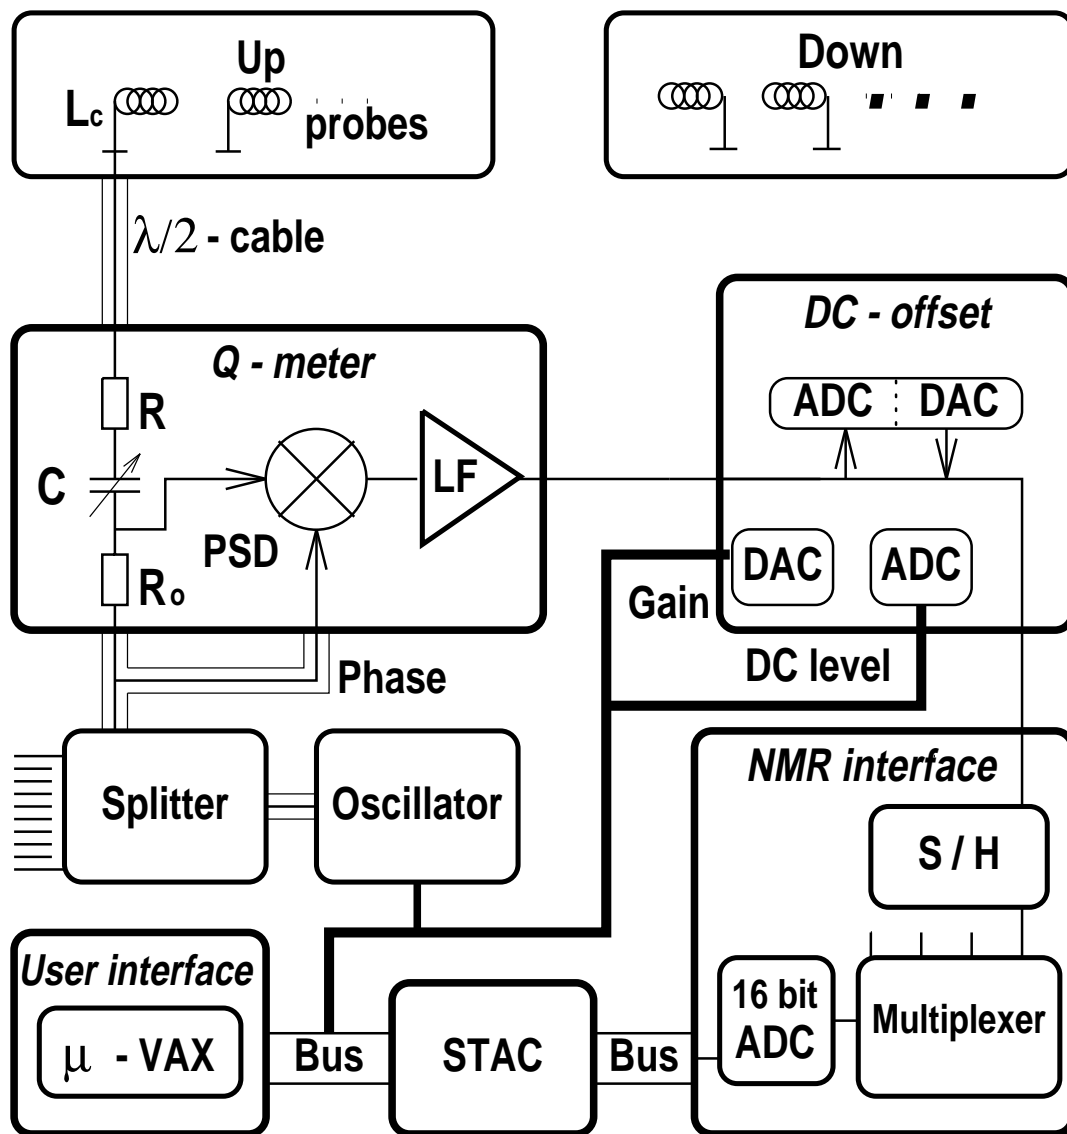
Up
$L_c$
probes

Down

$\lambda/2$ - cable

DC - offset
ADC DAC

Q - meter
R
C
PSD
LF
$R_o$

DAC
ADC
Gain
DC level
Phase

Splitter
Oscillator

NMR interface
S / H

User interface
$\mu$ - VAX
Bus
STAC
Bus
16 bit ADC
Multiplexer